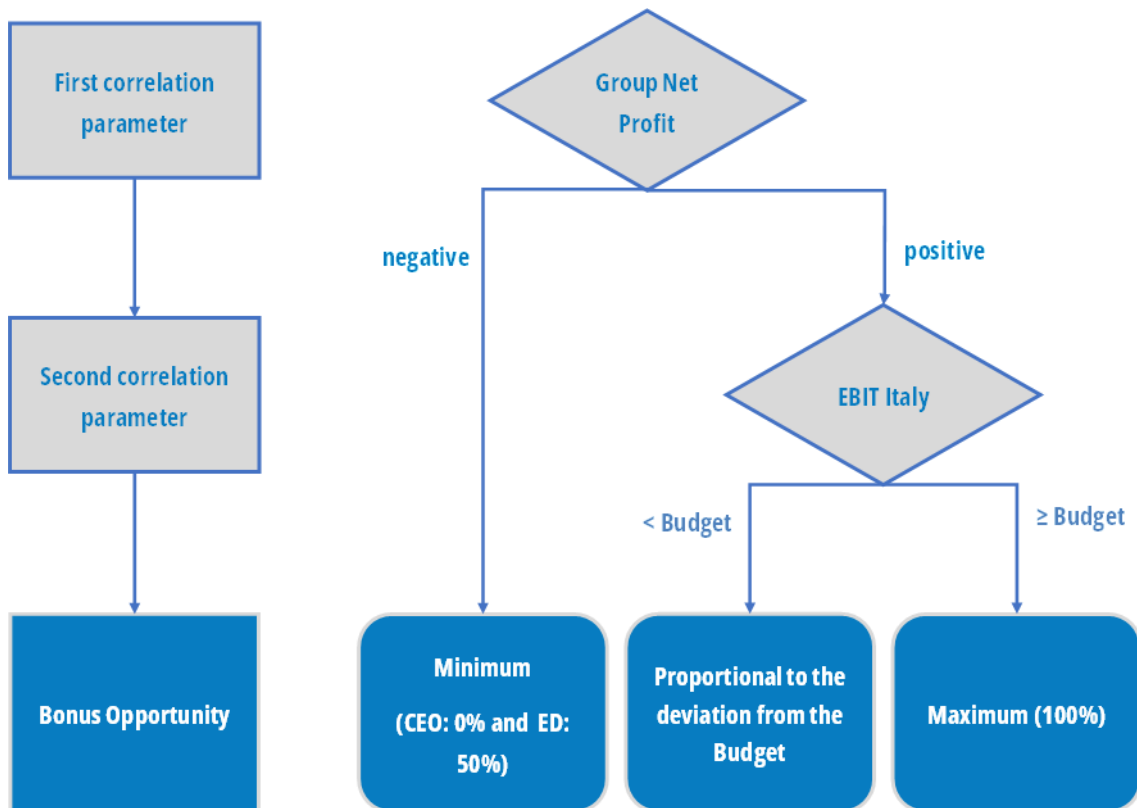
First correlation parameter

Second correlation parameter

Bonus Opportunity

Group Net Profit

negative

positive

EBIT Italy

< Budget

≥ Budget

Minimum

(CEO: 0% and ED: 50%)

Proportional to the deviation from the Budget

Maximum (100%)